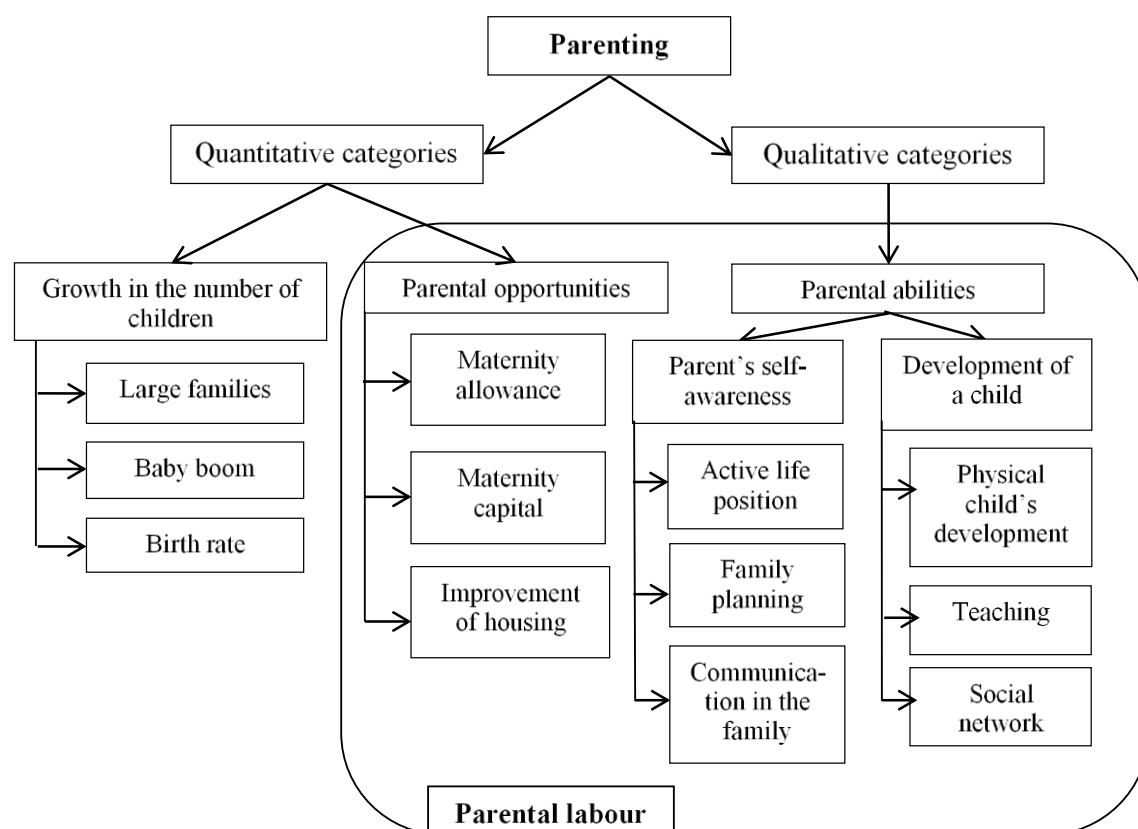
Parenting

Quantitative categories

Qualitative categories

Growth in the number of children

Large families

Baby boom

Birth rate

Parental opportunities

Maternity allowance

Maternity capital

Improvement of housing

Parental abilities

Parent's self-awareness

Active life position

Family planning

Communication in the family

Development of a child

Physical child's development

Teaching

Social network

Parental labour